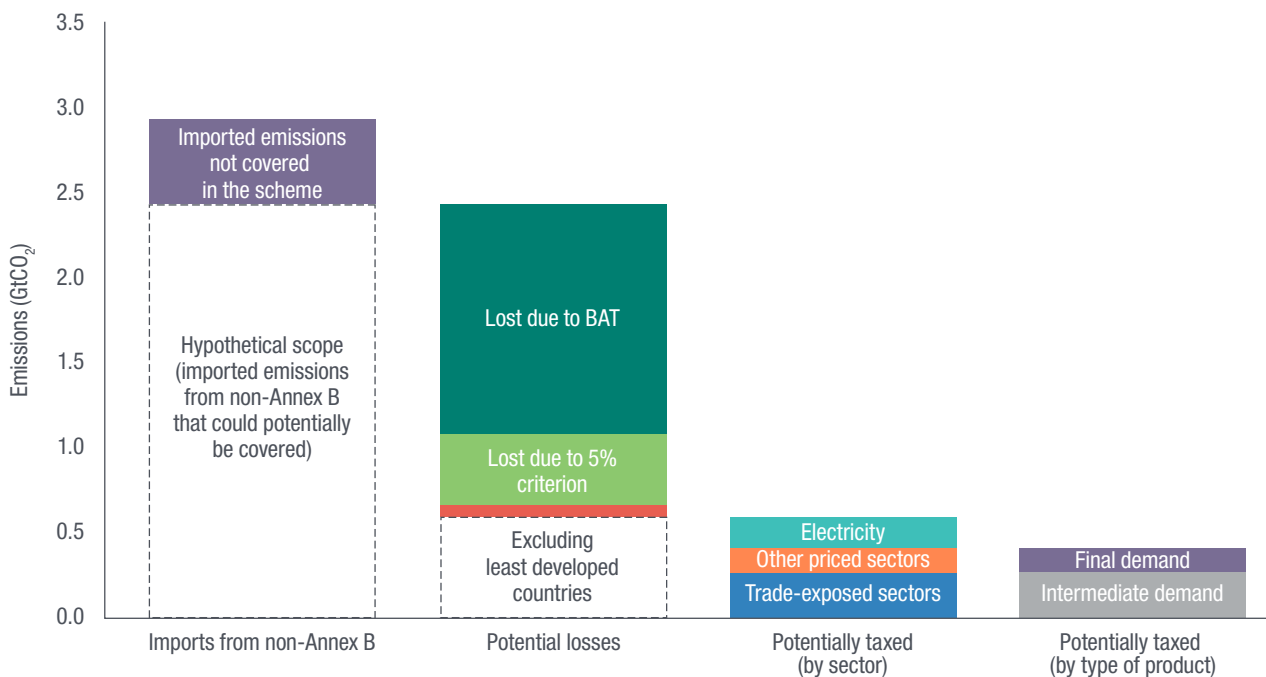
Emissions ($GtCO_2$)

3.5
3.0
2.5
2.0
1.5
1.0
0.5
0.0

Imported emissions not covered in the scheme

Hypothetical scope (imported emissions from non-Annex B that could potentially be covered)

Lost due to BAT

Lost due to 5% criterion

Excluding least developed countries

Electricity

Other priced sectors

Trade-exposed sectors

Final demand

Intermediate demand

Imports from non-Annex B

Potential losses

Potentially taxed (by sector)

Potentially taxed (by type of product)